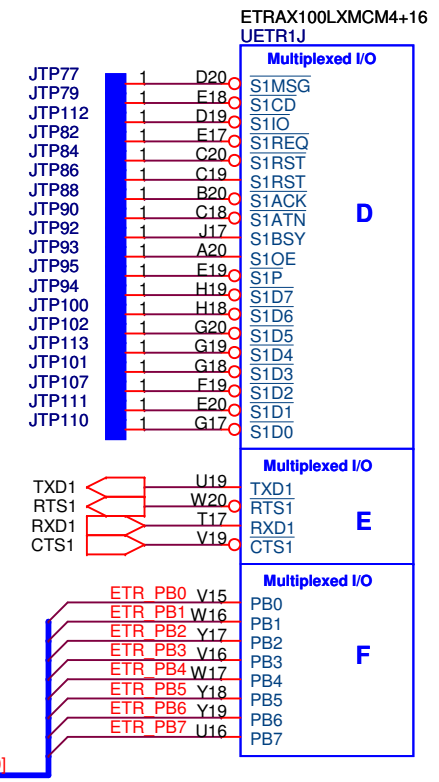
ETRAX100LXMCM4+16
UETR1J

Multiplexed I/O

| | | | |
|---|---|---|---|
| JTP77 | 1 | D20 | S1MSG |
| JTP79 | 1 | E18 | S1CD |
| JTP112 | 1 | D19 | S1IO |
| JTP82 | 1 | E17 | S1REQ |
| JTP84 | 1 | C20 | S1RST |
| JTP86 | 1 | C19 | S1RST |
| JTP88 | 1 | B20 | S1ACK |
| JTP90 | 1 | C18 | S1ATN |
| JTP92 | 1 | J17 | S1BSY |
| JTP93 | 1 | A20 | S1OE |
| JTP95 | 1 | E19 | S1P |
| JTP94 | 1 | H19 | S1D7 |
| JTP100 | 1 | H18 | S1D6 |
| JTP102 | 1 | G20 | S1D5 |
| JTP113 | 1 | G19 | S1D4 |
| JTP101 | 1 | G18 | S1D3 |
| JTP107 | 1 | F19 | S1D2 |
| JTP111 | 1 | E20 | S1D1 |
| JTP110 | 1 | G17 | S1D0 |

D

Multiplexed I/O

| | | |
|---|---|---|
| TXD1 | U19 | TXD1 |
| RTS1 | W20 | RTS1 |
| RXD1 | T17 | RXD1 |
| CTS1 | V19 | CTS1 |

E

Multiplexed I/O

| | | |
|---|---|---|
| ETR_PB0 | V15 | PB0 |
| ETR_PB1 | W16 | PB1 |
| ETR_PB2 | Y17 | PB2 |
| ETR_PB3 | V16 | PB3 |
| ETR_PB4 | W17 | PB4 |
| ETR_PB5 | Y18 | PB5 |
| ETR_PB6 | Y19 | PB6 |
| ETR_PB7 | U16 | PB7 |

F

]